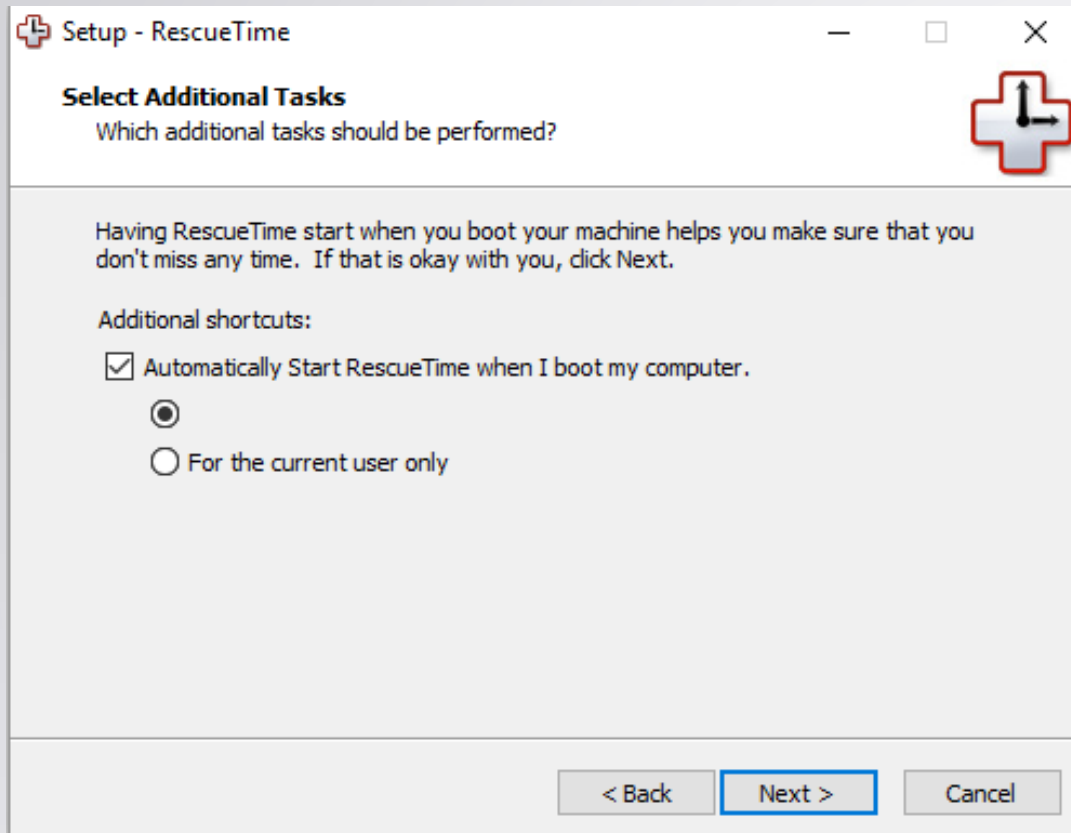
Setup - RescueTime

Select Additional Tasks
Which additional tasks should be performed?

Having RescueTime start when you boot your machine helps you make sure that you don't miss any time. If that is okay with you, click Next.

Additional shortcuts:

Automatically Start RescueTime when I boot my computer.

For the current user only

< Back
Next >
Cancel